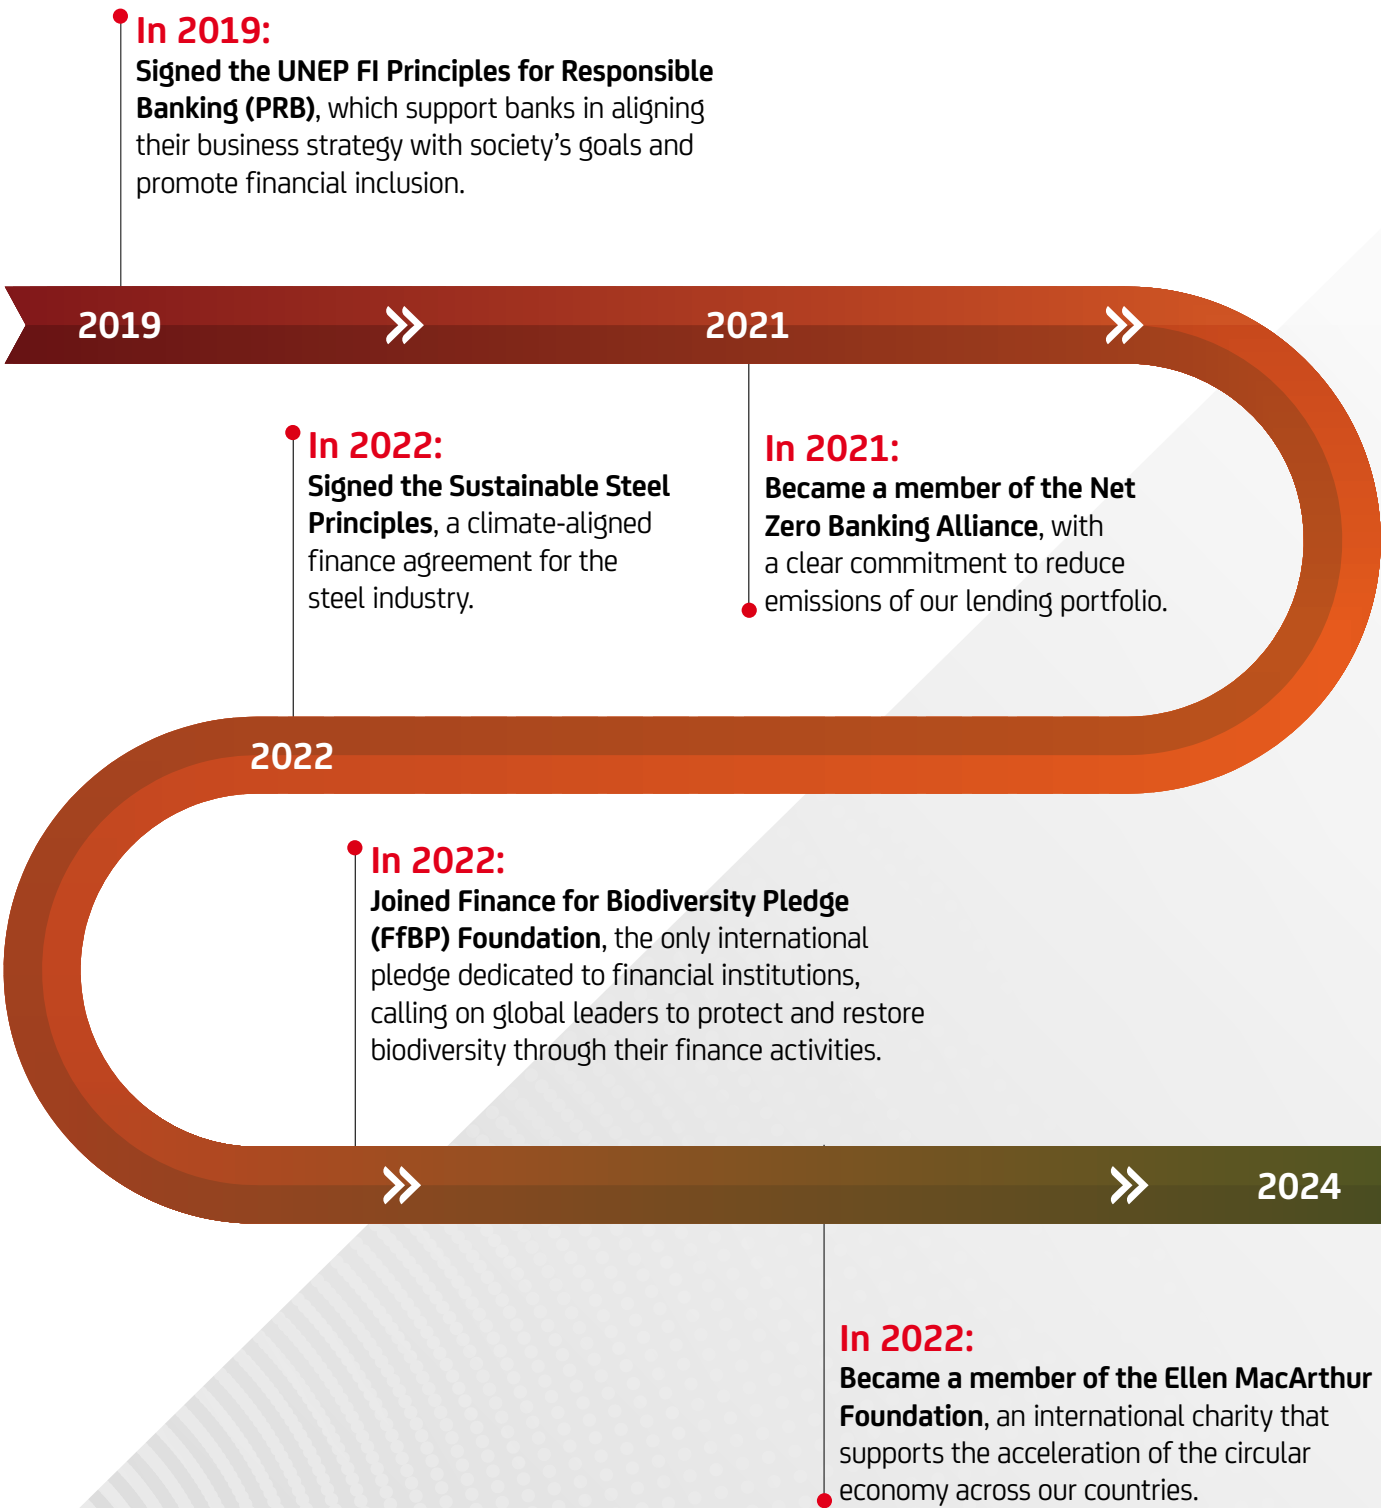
In 2019:
**Signed the UNEP FI Principles for Responsible Banking (PRB)**, which support banks in aligning their business strategy with society's goals and promote financial inclusion.

2019

2021

In 2022:
**Signed the Sustainable Steel Principles**, a climate-aligned finance agreement for the steel industry.

In 2021:
**Became a member of the Net Zero Banking Alliance**, with a clear commitment to reduce emissions of our lending portfolio.

2022

In 2022:
**Joined Finance for Biodiversity Pledge (FfBP) Foundation**, the only international pledge dedicated to financial institutions, calling on global leaders to protect and restore biodiversity through their finance activities.

2024

In 2022:
**Became a member of the Ellen MacArthur Foundation**, an international charity that supports the acceleration of the circular economy across our countries.